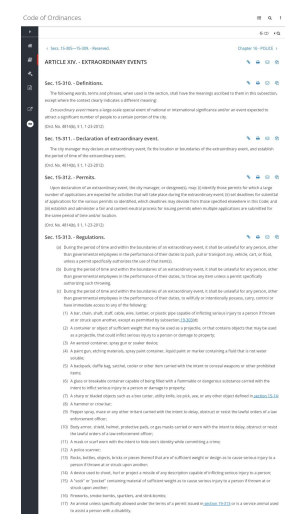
Code of Ordinances

« Secs. 15-305—15-306. - Reserved.

Chapter 16 - POLICE »

ARTICLE XIV. - EXTRAORDINARY EVENTS

Sec. 15-310. - Definitions.

The following words, terms and phrases, when used in the section, shall have the meanings ascribed to them in this subsection, except where the context clearly indicates a different meaning:

Extraordinary event means a large-scale special event of national or international significance and/or an event expected to attract a significant number of people to a certain portion of the city.

(Ord. No. 4014(b), § 1, 1-23-2012)

Sec. 15-311. - Declaration of extraordinary event.

The city manager may declare an extraordinary event, for the location or locations of the extraordinary event, and establish the period of time of the extraordinary event.

(Ord. No. 4014(b), § 1, 1-23-2012)

Sec. 15-312. - Permits.

Upon declaration of an extraordinary event, the city manager, or designee(s), may: (i) identify those permits for which a large number of applications are expected for activities that will take place during the extraordinary event; (ii) set deadlines for submittal of applications for the various permits so identified, which deadlines may deviate from those specified elsewhere in this Code; and (iii) establish and administer a fair and content-neutral process for issuing permits when multiple applications are submitted for the same period of time and/or location.

(Ord. No. 4014(b), § 1, 1-23-2012)

Sec. 15-313. - Regulations.

(a) During the period of time and within the boundaries of an extraordinary event, it shall be unlawful for any person, other than governmental employees in the performance of their duties to push, pull or transport any vehicle, cart, or float, unless a permit specifically authorizes the use of that item(s).

(b) During the period of time and within the boundaries of an extraordinary event, it shall be unlawful for any person, other than governmental employees in the performance of their duties, to throw any item unless a permit specifically authorizing such throwing.

(c) During the period of time and within the boundaries of an extraordinary event, it shall be unlawful for any person, other than governmental employees in the performance of their duties, to willfully or intentionally possess, carry, control or have immediate access to any of the following:

(1) A bar , chain, staff, club, cable, wire, lumber, or plastic pipe capable of inflicting serious injury to a person if thrown at or struck upon another, except as permitted by subsection 15-313(d);

(2) A container or object of sufficient weight that may be used as a projectile, or that contents objects that may be used as a projectile, that could inflict serious injury to a person or damage to property;

(3) An aerosol container, spray gun or soaker device;

(4) A paint gun, etching materials, spray paint container, liquid paint or marker containing a fluid that is not water soluble;

(5) A backpack, duffle bag, satchel, cooler or other item carried with the intent to conceal weapons or other prohibited items;

(6) A glass or breakable container capable of being filled with a flammable or dangerous substance carried with the intent to inflict serious injury to a person or damage to property;

(7) A sharp or bladed objects such as a box cutter, utility knife, ice pick, axe, or any other object defined in section 15-151;

(8) A hammer or mace bar;

(9) Pepper spray, mace or any other irritant carried with the intent to delay, obstruct or resist the lawful orders of a law enforcement officer;

(10) Body armor, shield, helmet, protective pads, or gas masks carried or worn with the intent to delay, obstruct or resist the lawful orders of a law enforcement officer;

(11) A mask or scarf worn with the intent to hide one's identity while committing a crime;

(12) A police scanner;

(13) Rocks, bottles, objects, bricks or pieces thereof that are of sufficient weight or design as to cause serious injury to a person if thrown at or struck upon another;

(14) A device used to shoot, hurl or project a missile of any description capable of inflicting serious injury to a person;

(15) A "sock" or "pocket" containing material of sufficient weight as to cause serious injury to a person if thrown at or struck upon another;

(16) Fireworks, smoke bombs, sparklers, and stink bombs;

(17) An animal unless specifically allowed under the terms of a permit issued in section 15-314 or is a service animal used to assist a person with a disability;